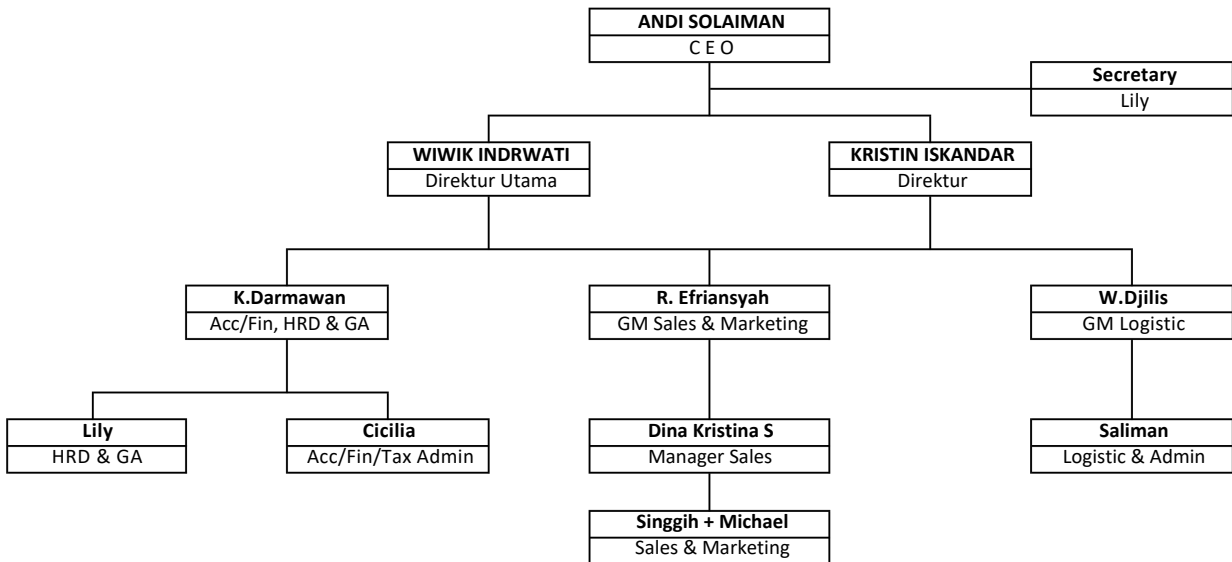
ANDI SOLAIMAN
C E O

Secretary
Lily

WIWIK INDRWATI
Direktur Utama

KRISTIN ISKANDAR
Direktur

K.Darmawan
Acc/Fin, HRD & GA

R. Efriansyah
GM Sales & Marketing

W.Djilis
GM Logistic

Lily
HRD & GA

Cicilia
Acc/Fin/Tax Admin

Dina Kristina S
Manager Sales

Saliman
Logistic & Admin

Singgih + Michael
Sales & Marketing